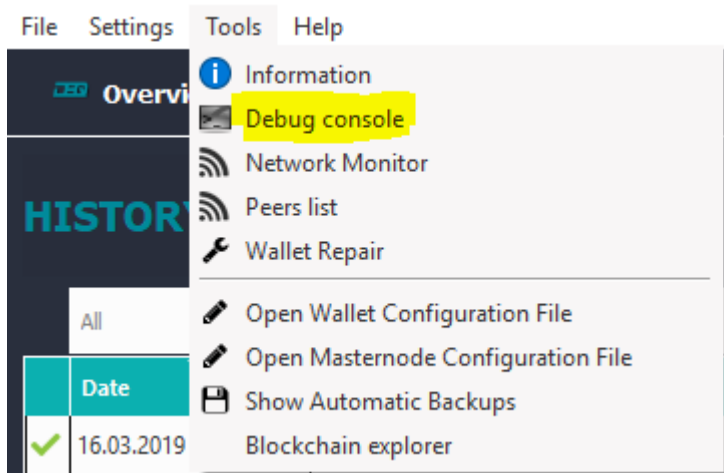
File Settings Tools Help

DEQ Overvi

HISTORY

All

Date

16.03.2019

Information
Debug console
Network Monitor
Peers list
Wallet Repair
Open Wallet Configuration File
Open Masternode Configuration File
Show Automatic Backups
Blockchain explorer